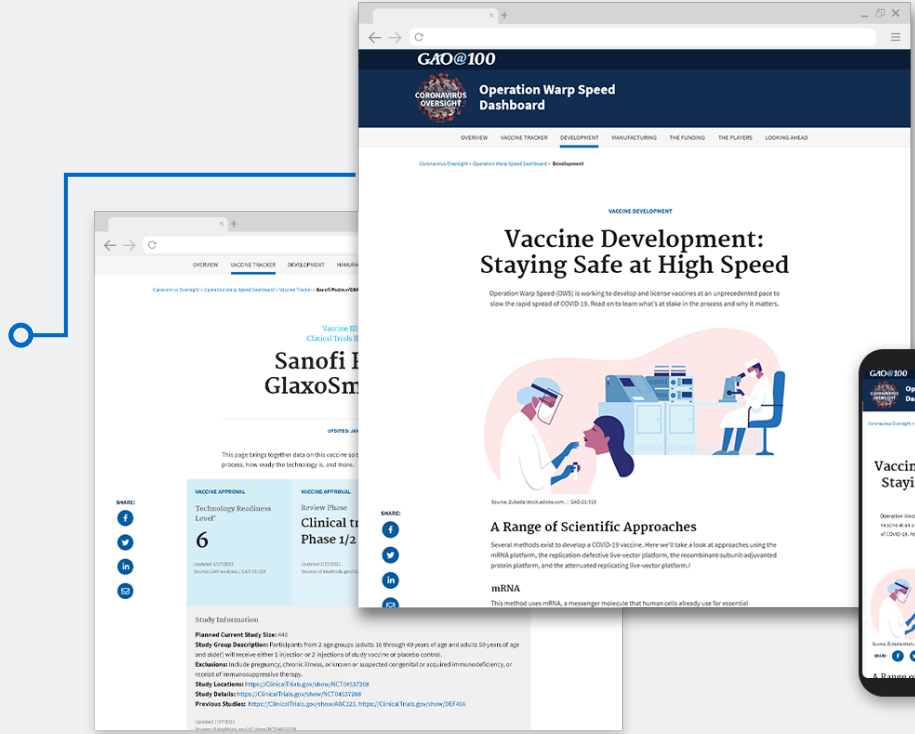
GAO@100

CORONAVIRUS OVERSIGHT

Operation Warp Speed Dashboard

OVERVIEW VACCINE TRACKER DEVELOPMENT MANUFACTURING THE FUNDING THE PLAYERS LOOKING AHEAD

Coronavirus Oversight > Operation Warp Speed Dashboard > Development

VACCINE DEVELOPMENT

Vaccine Development: Staying Safe at High Speed

Operation Warp Speed (OWS) is working to develop and license vaccines at an unprecedented pace to slow the rapid spread of COVID-19. Read on to learn what's at stake in the process and why it matters.

SHARE:

Source: Zuheda/stock.adobe.com. | GAO-21-319

A Range of Scientific Approaches

Several methods exist to develop a COVID-19 vaccine. Here we'll take a look at approaches using the mRNA platform, the replication-defective live-vector platform, the recombinant-subunit-adjuvanted protein platform, and the attenuated replicating live-vector platform.

mRNA

This method uses mRNA, a messenger molecule that human cells already use for essential

OVERVIEW VACCINE TRACKER DEVELOPMENT MANUFA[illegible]

Coronavirus Oversight > Operation Warp Speed Dashboard > Vaccine Tracker > Sanofi Pasteur/GSK

Vaccine ID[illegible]
Clinical Trials I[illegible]

Sanofi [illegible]
GlaxoSm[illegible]

UPDATED: JAN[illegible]

This page brings together data on this vaccine so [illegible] process, how ready the technology is, and more.

SHARE:

VACCINE APPROVAL
Technology Readiness Level*
6
Updated 1/21/2021
Source: GAO analysis. | GAO-21-319

VACCINE APPROVAL
Review Phase
Clinical tr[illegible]
Phase 1/2
Updated 1/27/2021
Source: clinicaltrials.gov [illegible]

Study Information

Planned Current Study Size: 440
Study Group Description: Participants from 2 age groups (adults 18 through 49 years of age and adults 50 years of age and older) will receive either 1 injection or 2 injections of study vaccine or placebo control.
Exclusions: Include pregnancy, chronic illness, or known or suspected congenital or acquired immunodeficiency, or receipt of immunosuppressive therapy.
Study Locations: https://ClinicalTrials.gov/show/NCT04537208
Study Details: https://ClinicalTrials.gov/show/NCT04537208
Previous Studies: https://ClinicalTrials.gov/show/ABC123, https://ClinicalTrials.gov/show/DEF456

Updated 1/27/2021
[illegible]

GAO@100
CORONAVIRUS OVERSIGHT
Op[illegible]
Da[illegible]

Vaccin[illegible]
Stayi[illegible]

Operation Warp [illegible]
vaccines at an u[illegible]
of COVID-19. R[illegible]

Source: Zuheda/s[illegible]
SHARE:
A Range o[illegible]